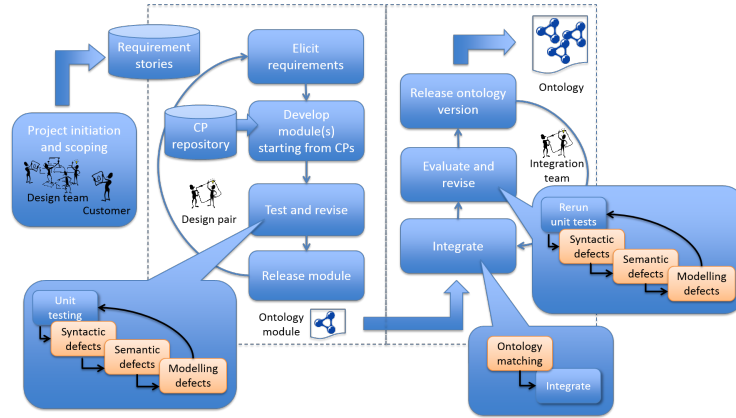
Requirement stories

Project initiation and scoping

Design team

Customer

Elicit requirements

CP repository

Develop module(s) starting from CPs

Design pair

Test and revise

Release module

Unit testing

Syntactic defects

Semantic defects

Modelling defects

Ontology module

Ontology

Release ontology version

Integration team

Evaluate and revise

Integrate

Rerun unit tests

Syntactic defects

Semantic defects

Modelling defects

Ontology matching

Integrate